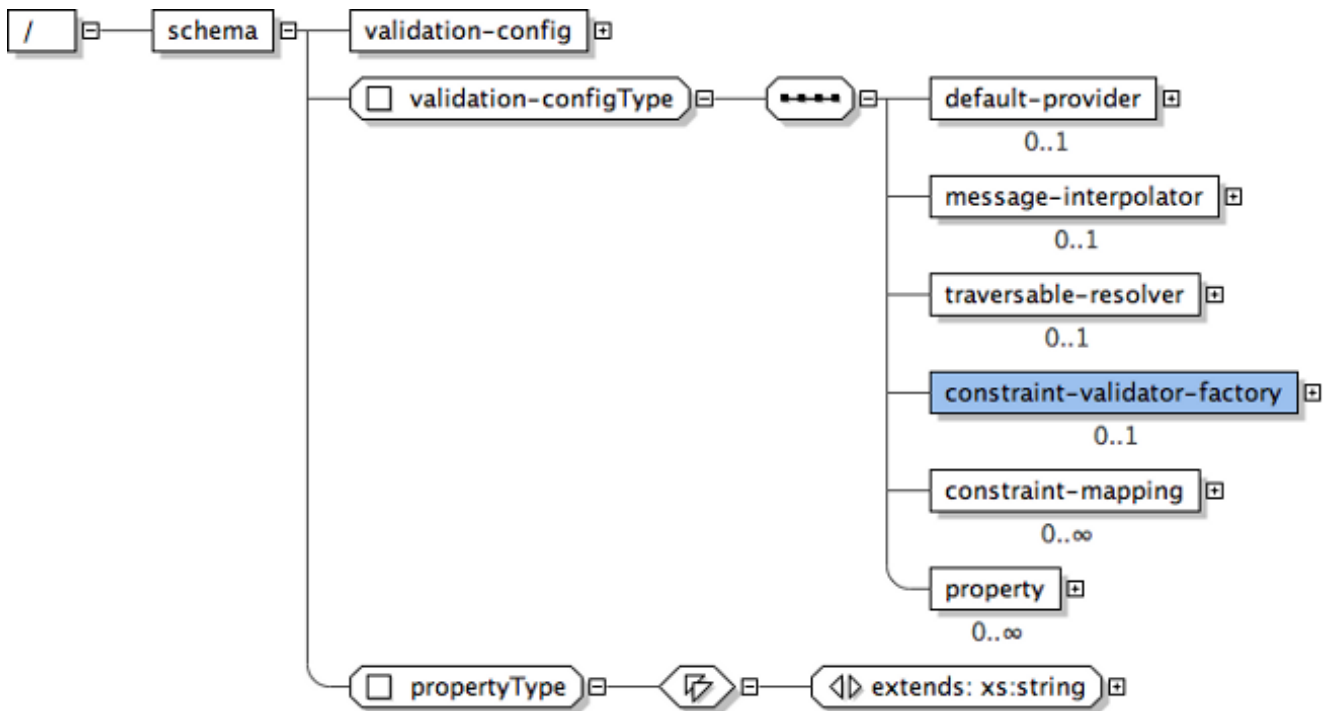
/

schema

validation-config

validation-configType

default-provider
0..1

message-interpolator
0..1

traversable-resolver
0..1

constraint-validator-factory
0..1

constraint-mapping
0..∞

property
0..∞

propertyType

extends: xs:string